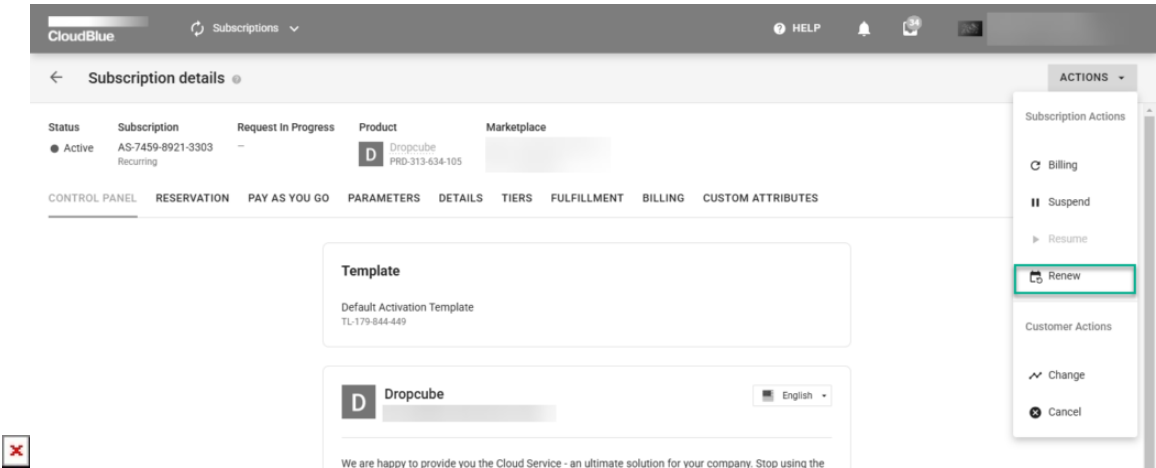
CloudBlue Subscriptions HELP 34

← Subscription details

ACTIONS

Status
Active

Subscription
AS-7459-8921-3303
Recurring

Request In Progress
—

Product
D Dropcube
PRD-313-634-105

Marketplace

CONTROL PANEL RESERVATION PAY AS YOU GO PARAMETERS DETAILS TIERS FULFILLMENT BILLING CUSTOM ATTRIBUTES

Template

Default Activation Template
TL-179-844-449

D Dropcube

English

We are happy to provide you the Cloud Service - an ultimate solution for your company. Stop using the

Subscription Actions

Billing

Suspend

Resume

Renew

Customer Actions

Change

Cancel